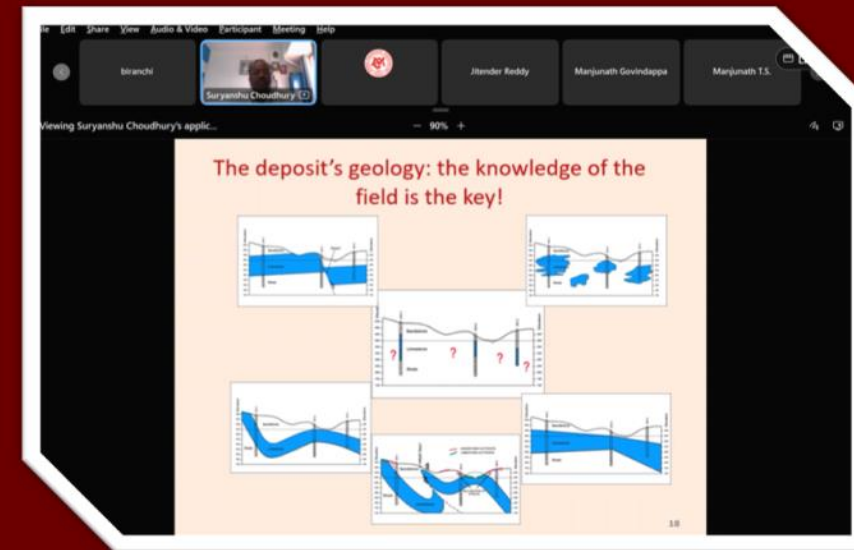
le Edit Share View Audio & Video Participant Meeting Help

biranchi

Suryanshu Choudhury

Jitender Reddy

Manjunath Govindappa

Manjunath T.S.

Viewing Suryanshu Choudhury's applic...

90%

The deposit's geology: the knowledge of the field is the key!

?

?

?

?

10